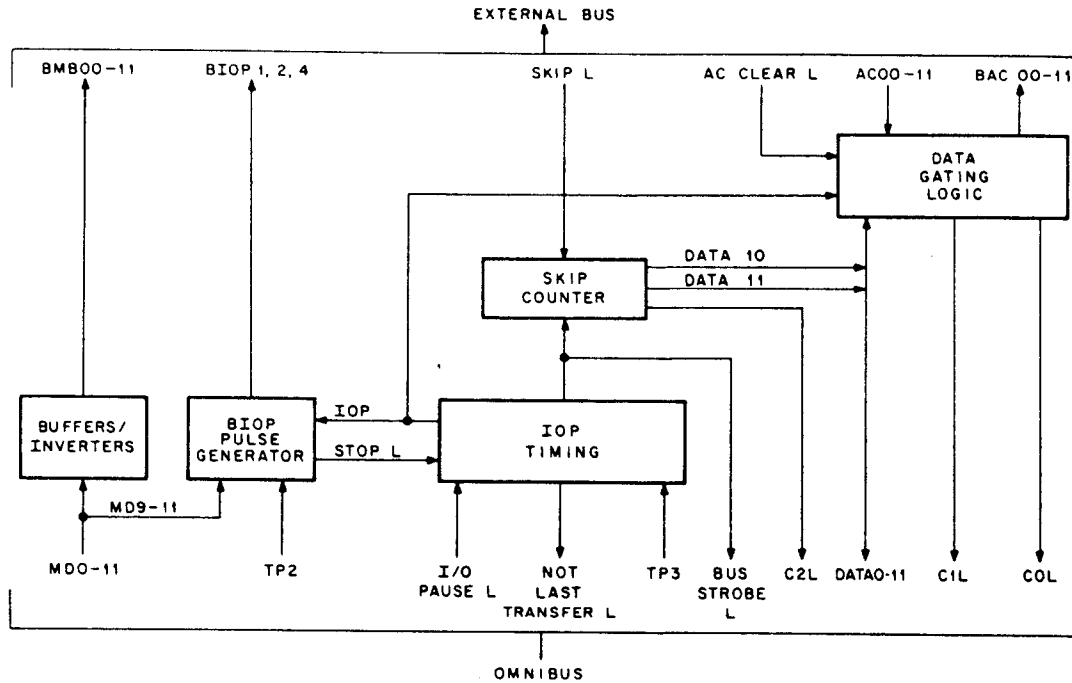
EXTERNAL BUS

BMB00-11

BIOP 1, 2, 4

SKIP L

AC CLEAR L

AC00-11

BAC 00-11

DATA GATING LOGIC

DATA 10

DATA 11

SKIP COUNTER

BUFFERS/ INVERTERS

BIOP PULSE GENERATOR

IOP

STOP L

IOP TIMING

MD9-11

MD0-11

TP2

I/O PAUSE L

NOT LAST TRANSFER L

TP3

BUS STROBE L

C2L

DATA0-11

C1L

C0L

OMNIBUS